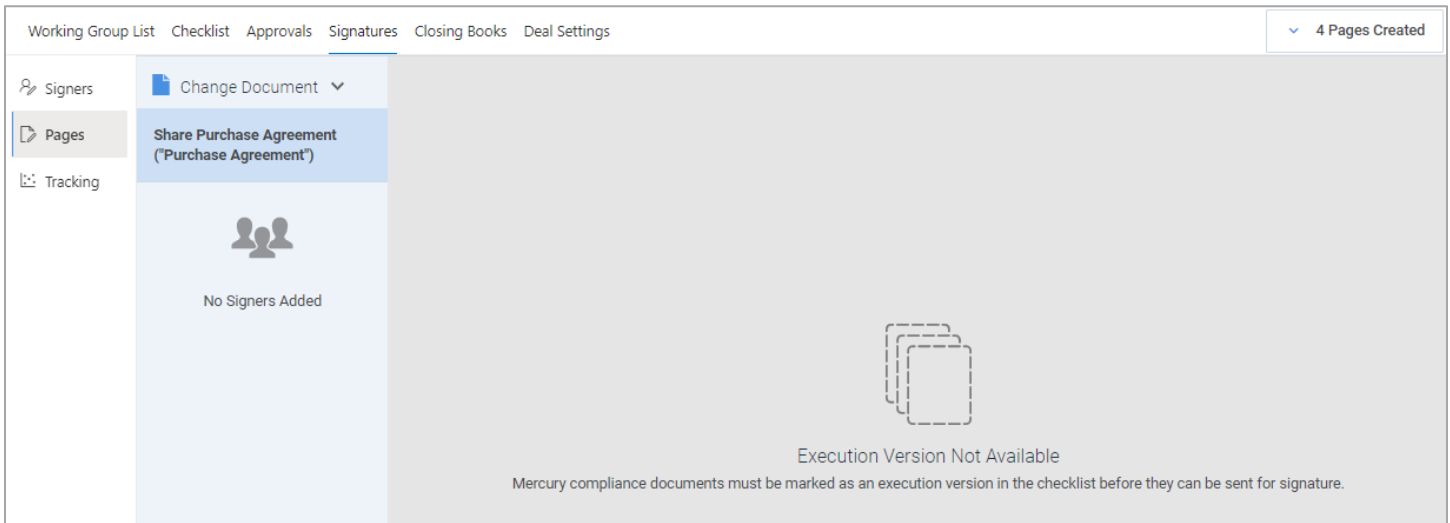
Working Group List Checklist Approvals Signatures Closing Books Deal Settings

4 Pages Created

Signers

Pages

Tracking

Change Document

Share Purchase Agreement ("Purchase Agreement")

No Signers Added

Execution Version Not Available

Mercury compliance documents must be marked as an execution version in the checklist before they can be sent for signature.